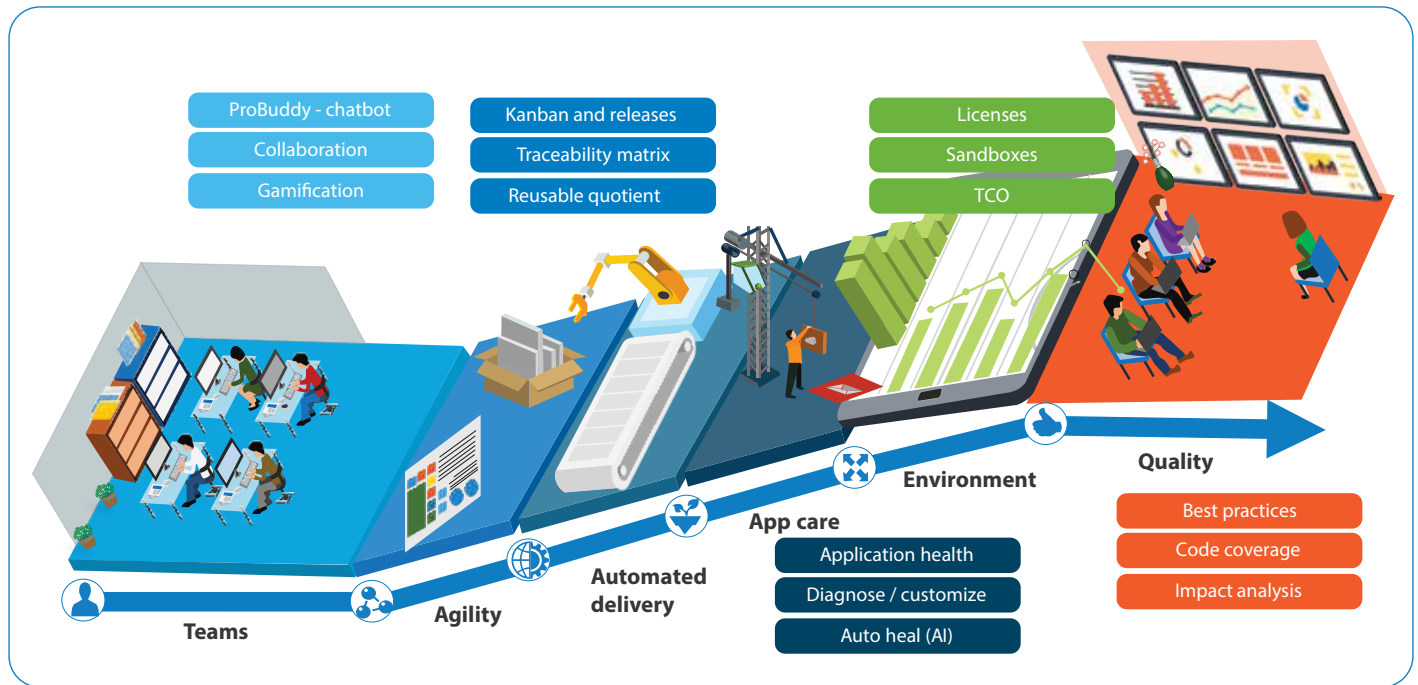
ProBuddy - chatbot
Collaboration
Gamification

Kanban and releases
Traceability matrix
Reusable quotient

Licenses
Sandboxes
TCO

Teams

Agility

Automated delivery

App care

Application health
Diagnose / customize
Auto heal (AI)

Environment

Quality

Best practices
Code coverage
Impact analysis